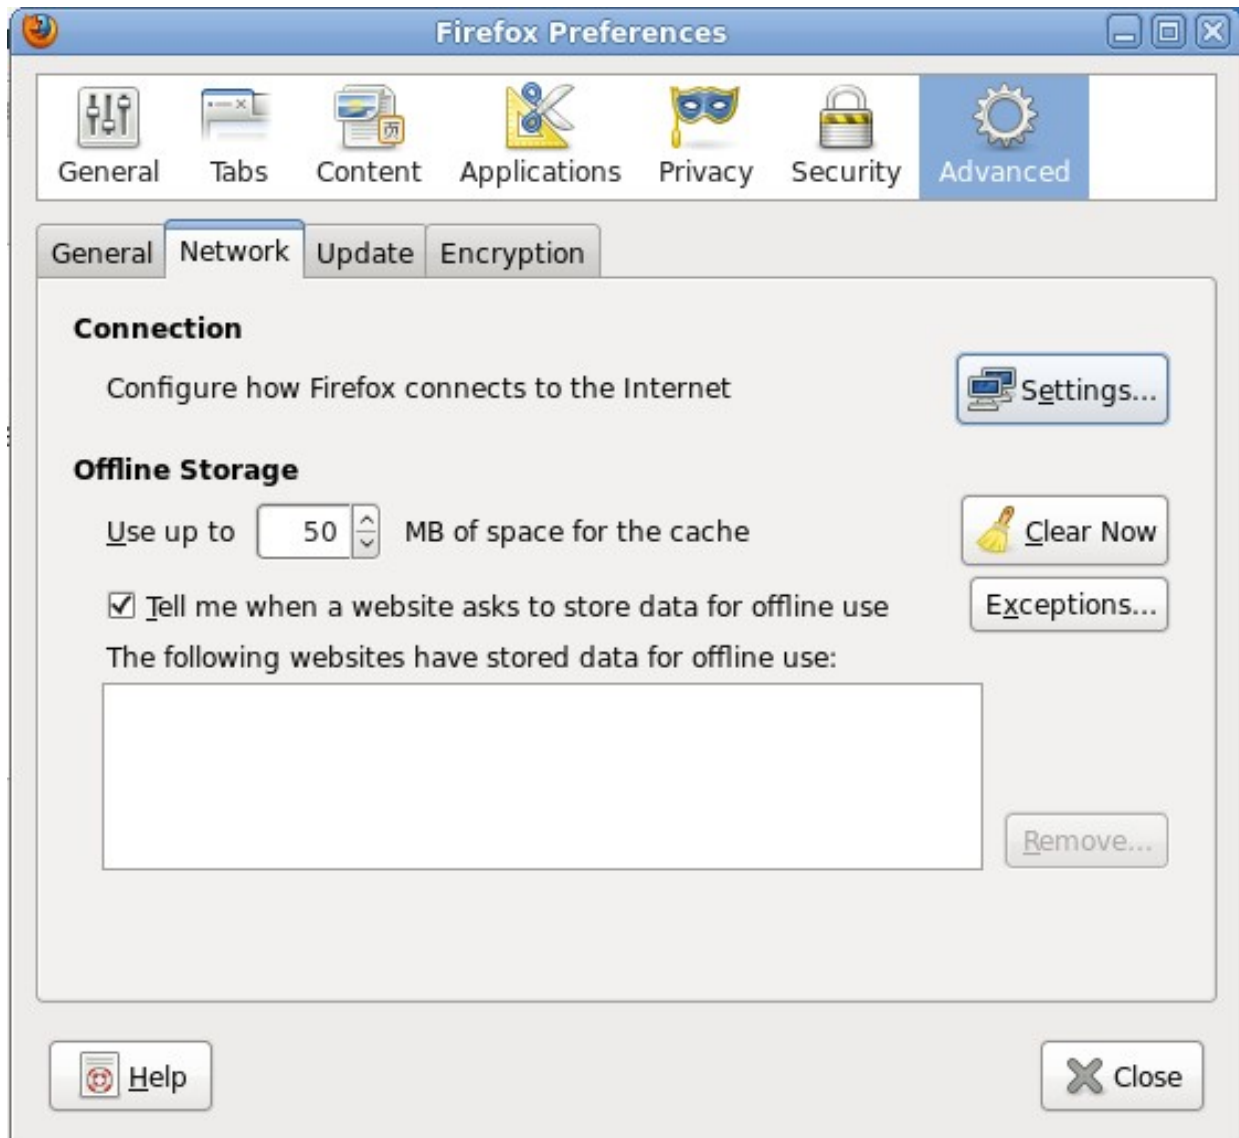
Firefox Preferences

General Tabs Content Applications Privacy Security Advanced

General Network Update Encryption

Connection

Configure how Firefox connects to the Internet

Settings...

Offline Storage

Use up to 50 MB of space for the cache

Clear Now

☑ Tell me when a website asks to store data for offline use

Exceptions...

The following websites have stored data for offline use:

Remove...

Help

Close